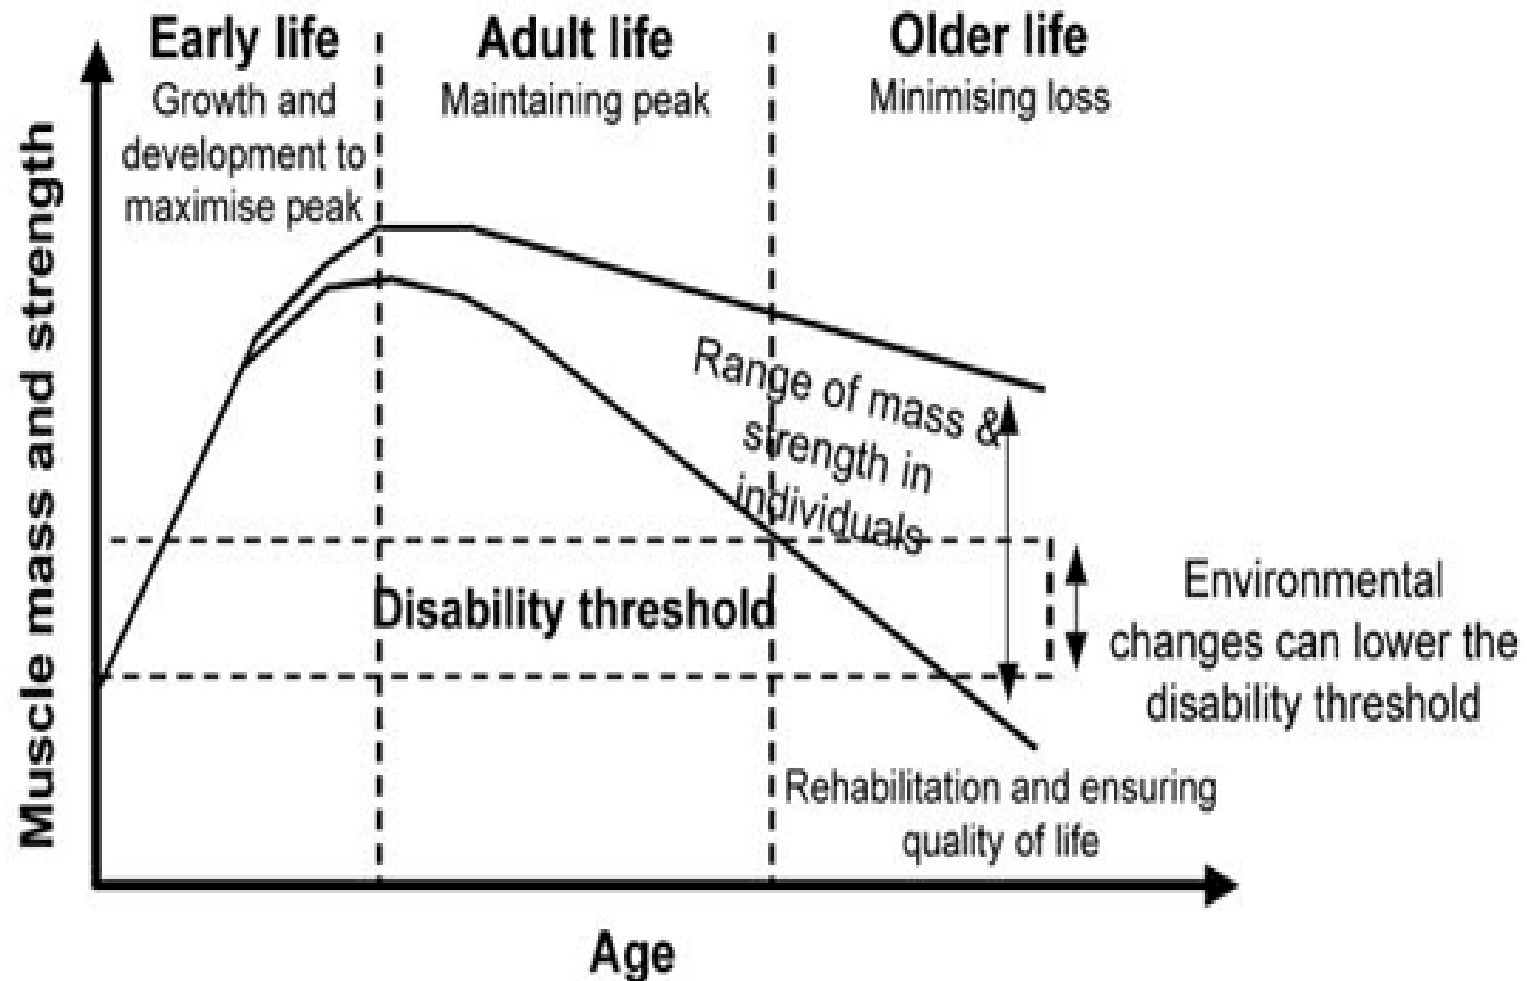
Early life
Growth and development to maximise peak

Adult life
Maintaining peak

Older life
Minimising loss

Muscle mass and strength

Range of mass & strength in individuals

Disability threshold

Environmental changes can lower the disability threshold

Rehabilitation and ensuring quality of life

Age